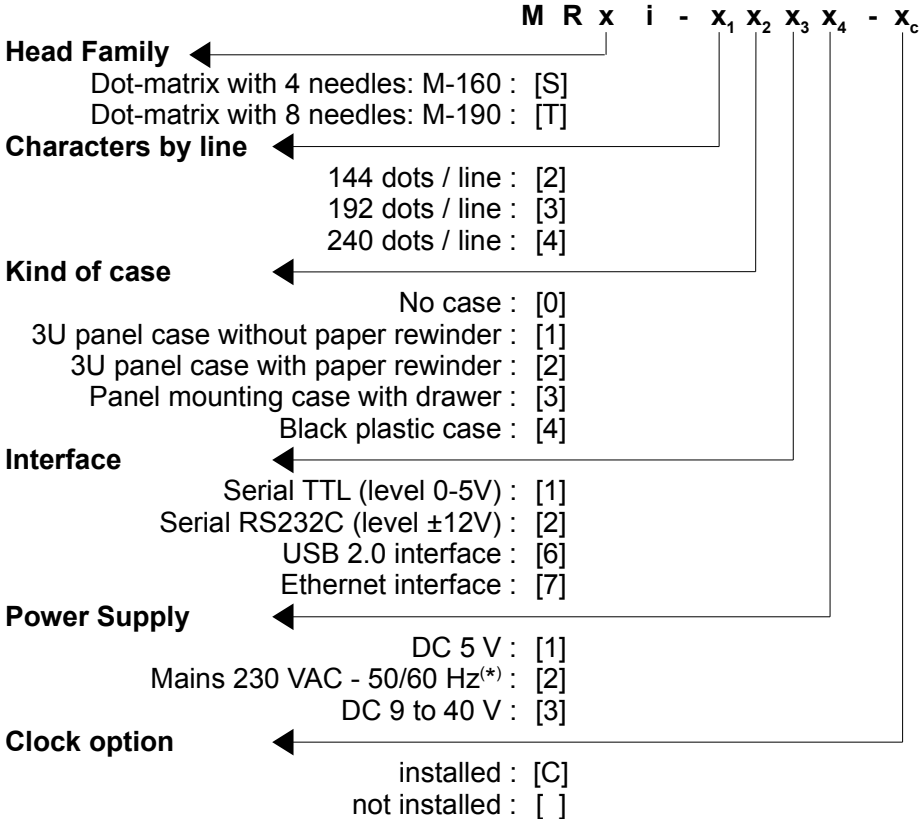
M R x i - $x_1$ $x_2$ $x_3$ $x_4$ - $x_c$

**Head Family**
Dot-matrix with 4 needles: M-160 : [S]
Dot-matrix with 8 needles: M-190 : [T]

**Characters by line**
144 dots / line : [2]
192 dots / line : [3]
240 dots / line : [4]

**Kind of case**
No case : [0]
3U panel case without paper rewinder : [1]
3U panel case with paper rewinder : [2]
Panel mounting case with drawer : [3]
Black plastic case : [4]

**Interface**
Serial TTL (level 0-5V) : [1]
Serial RS232C (level ±12V) : [2]
USB 2.0 interface : [6]
Ethernet interface : [7]

**Power Supply**
DC 5 V : [1]
Mains 230 VAC - 50/60 Hz$^{(*)}$ : [2]
DC 9 to 40 V : [3]

**Clock option**
installed : [C]
not installed : [ ]